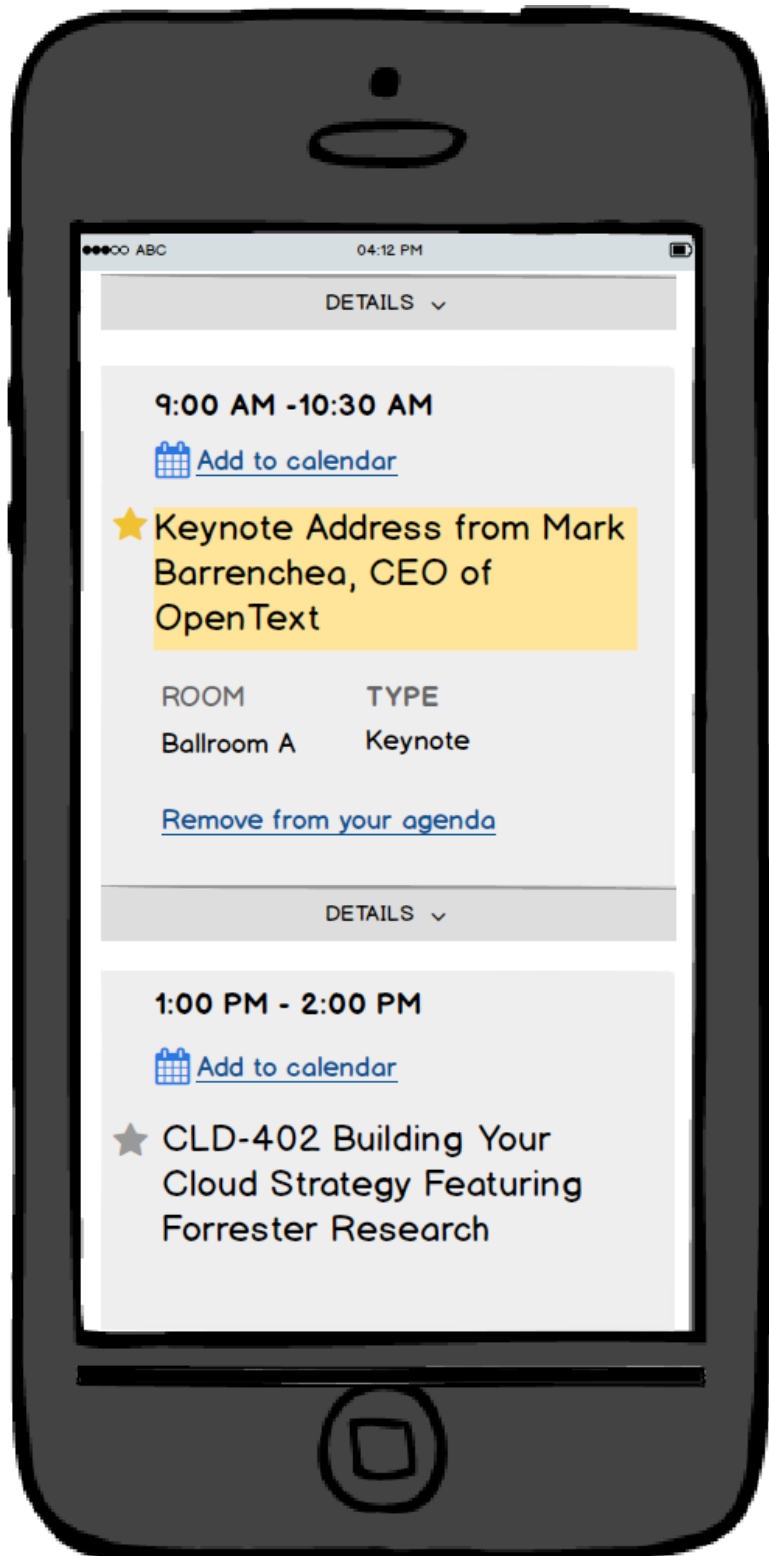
●●●○○ ABC 04:12 PM

DETAILS ⌄

9:00 AM -10:30 AM

Add to calendar

Keynote Address from Mark Barrenchea, CEO of OpenText

| ROOM | TYPE |
|---|---|
| Ballroom A | Keynote |

Remove from your agenda

DETAILS ⌄

1:00 PM - 2:00 PM

Add to calendar

CLD-402 Building Your Cloud Strategy Featuring Forrester Research